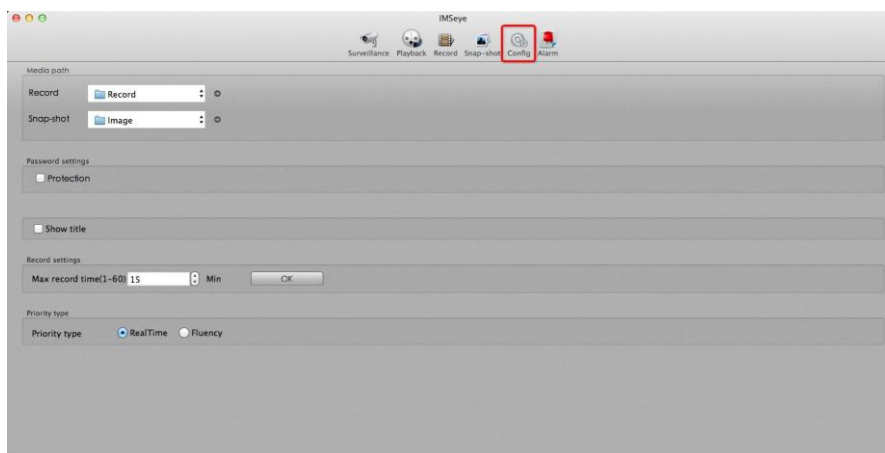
IMSeye

Surveillance Playback Record Snap-shot Config Alarm

Media path

Record Record

Snap-shot Image

Password settings

Protection

Show title

Record settings

Max record time(1~60) 15 Min OK

Priority type

Priority type RealTime Fluency